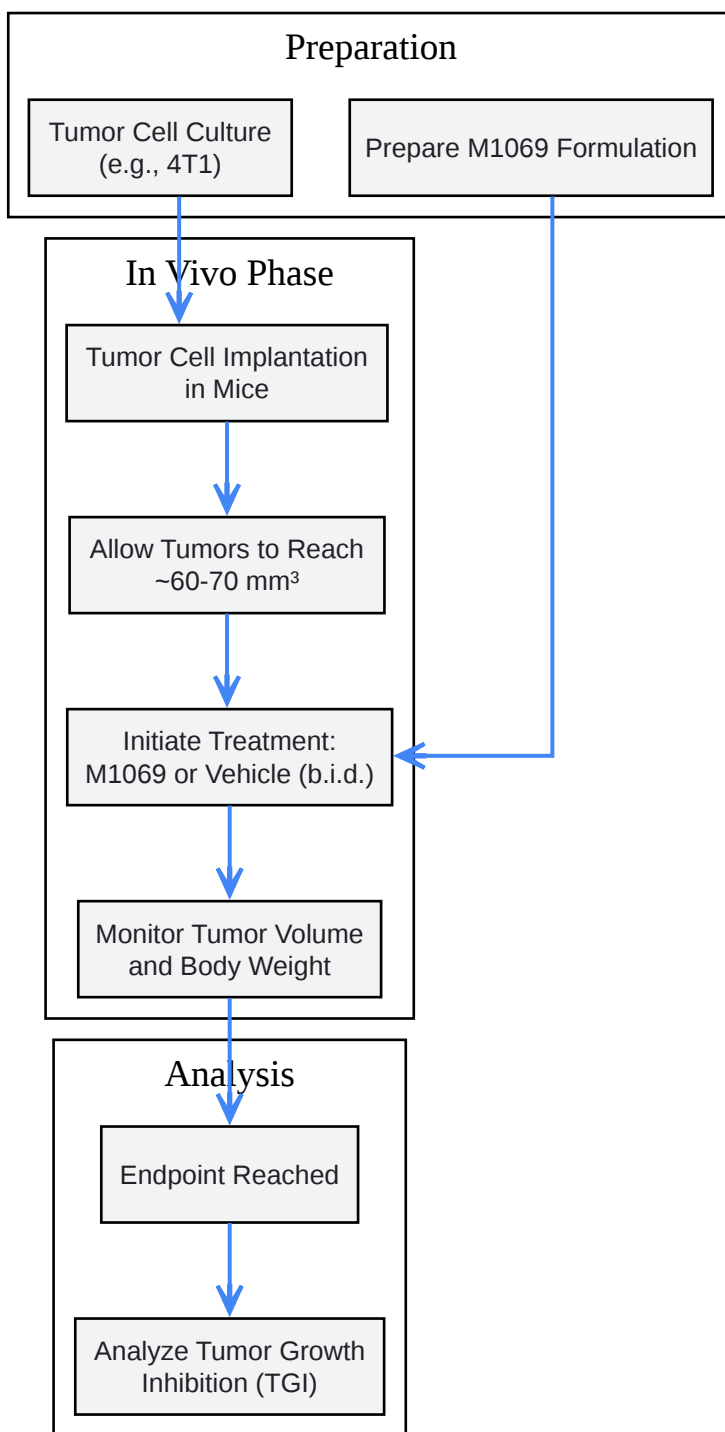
Preparation

Tumor Cell Culture (e.g., 4T1)

Prepare M1069 Formulation

In Vivo Phase

Tumor Cell Implantation in Mice

Allow Tumors to Reach ~60-70 mm³

Initiate Treatment: M1069 or Vehicle (b.i.d.)

Monitor Tumor Volume and Body Weight

Analysis

Endpoint Reached

Analyze Tumor Growth Inhibition (TGI)